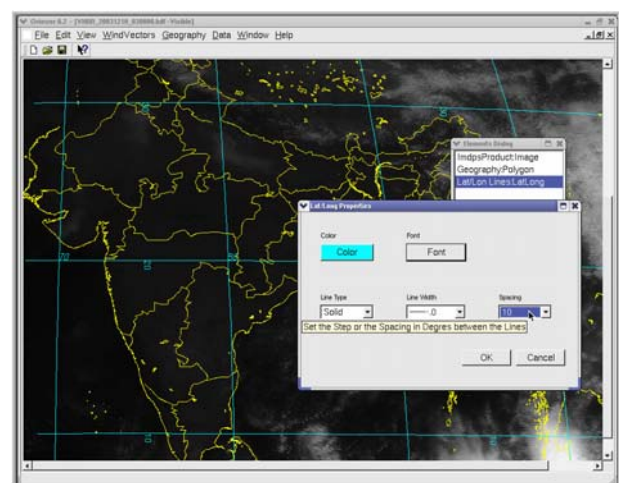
Orionsvr 6.2 - [V080_20031210_030000.hdf - Visible]

File Edit View WindVectors Geography Data Window Help

Elements Dialog

ImdpsProduct:Image
Geography:Polygon
Lat/Lon Lines:LatLong

Lat/Long Properties

Color
Color

Font
Font

Line Type
Solid

Line Width
0

Spacing
10

Set the Step or the Spacing in Degrees between the Lines

OK
Cancel